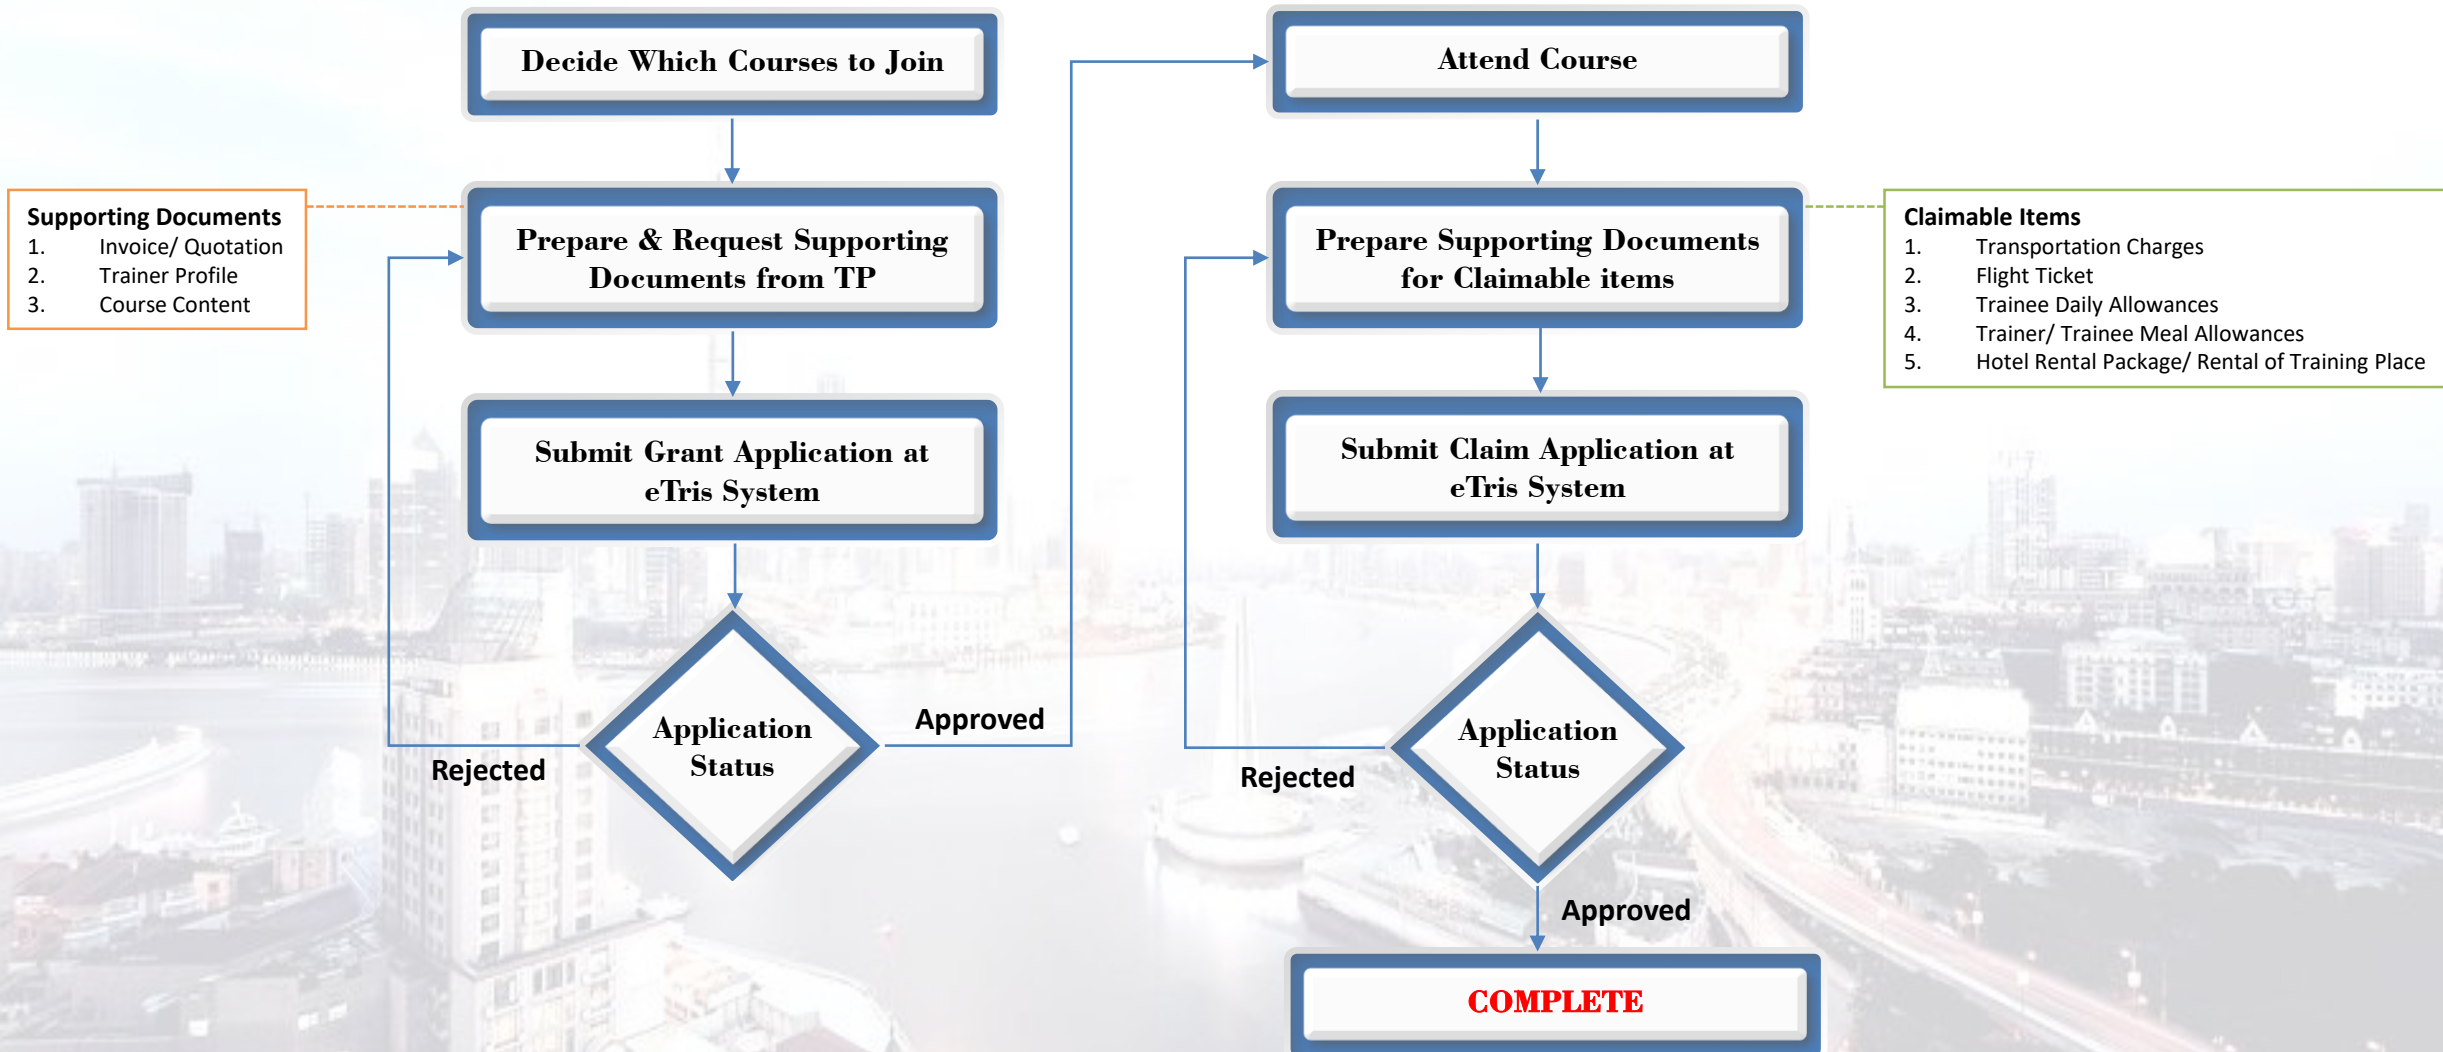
Decide Which Courses to Join

Supporting Documents
1. Invoice/ Quotation
2. Trainer Profile
3. Course Content

Prepare & Request Supporting Documents from TP

Submit Grant Application at eTris System

Application Status

Rejected

Approved

Attend Course

Prepare Supporting Documents for Claimable items

Claimable Items
1. Transportation Charges
2. Flight Ticket
3. Trainee Daily Allowances
4. Trainer/ Trainee Meal Allowances
5. Hotel Rental Package/ Rental of Training Place

Submit Claim Application at eTris System

Application Status

Rejected

Approved

COMPLETE